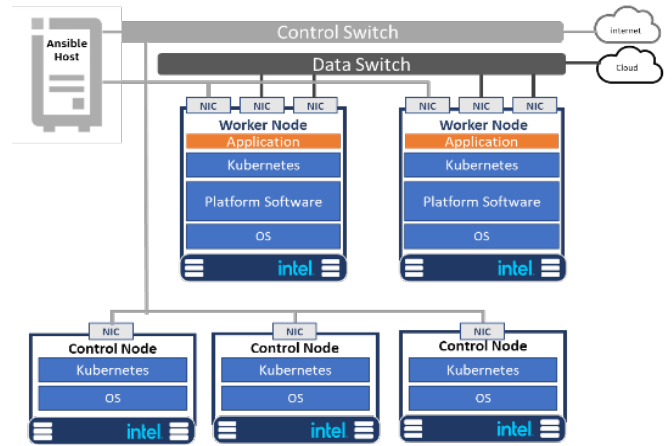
Ansible Host

Control Switch

internet

Data Switch

Cloud

NIC NIC NIC

Worker Node

Application

Kubernetes

Platform Software

OS

intel

NIC NIC NIC

Worker Node

Application

Kubernetes

Platform Software

OS

intel

NIC

Control Node

Kubernetes

OS

intel

NIC

Control Node

Kubernetes

OS

intel

NIC

Control Node

Kubernetes

OS

intel